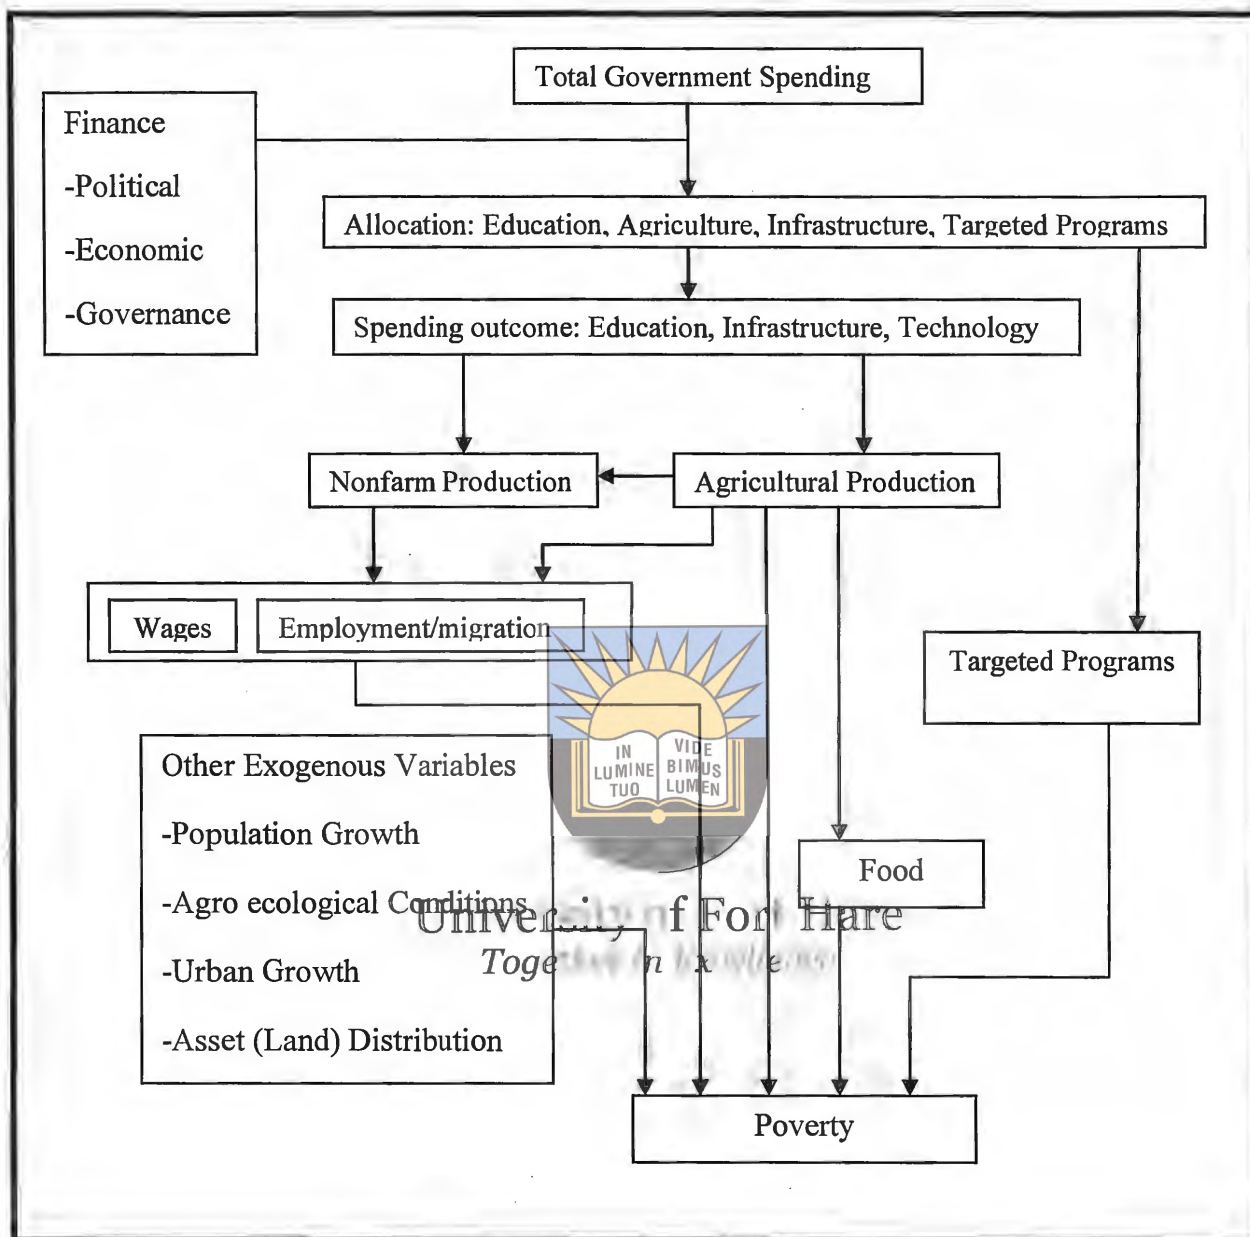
Total Government Spending

Finance

-Political

-Economic

-Governance

Allocation: Education, Agriculture, Infrastructure, Targeted Programs

Spending outcome: Education, Infrastructure, Technology

Nonfarm Production

Agricultural Production

Wages

Employment/migration

Targeted Programs

IN LUMINE TUO VIDEBIMUS LUMEN

Other Exogenous Variables

-Population Growth

-Agro ecological Conditions

-Urban Growth

-Asset (Land) Distribution

Food

University of Fort Hare

Toge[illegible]

Poverty